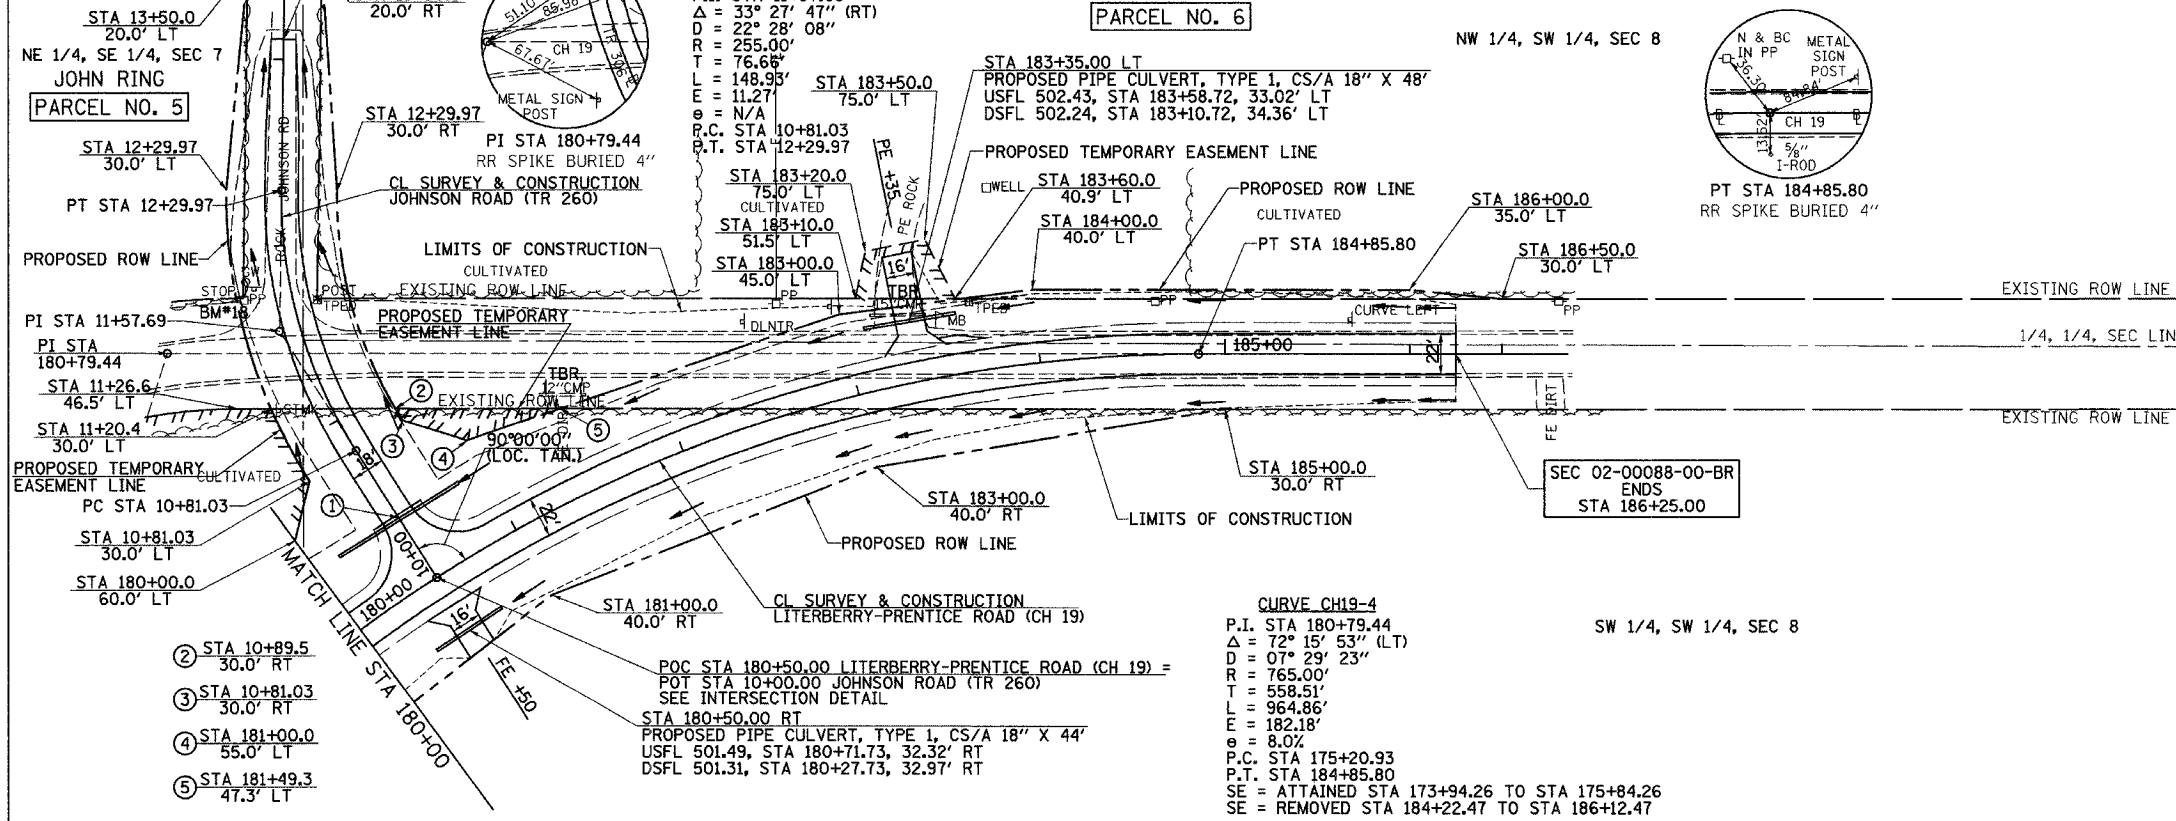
STA 13+50.0
20.0' LT
NE 1/4, SE 1/4, SEC 7
JOHN RING
PARCEL NO. 5

20.0' RT

51.10
85.98
67.67
CH 19
306
METAL SIGN POST
PI STA 180+79.44
RR SPIKE BURIED 4"

$\Delta$ = 33° 27' 47" (RT)
D = 22° 28' 08"
R = 255.00'
T = 76.66'
L = 148.93'
E = 11.27'
e = N/A
P.C. STA 10+81.03
P.T. STA 12+29.97

PARCEL NO. 6

NW 1/4, SW 1/4, SEC 8

N & BC IN PP
METAL SIGN POST
36.30
84.94
CH 19
13.62
5/8" I-ROD
PT STA 184+85.80
RR SPIKE BURIED 4"

STA 183+35.00 LT
PROPOSED PIPE CULVERT, TYPE 1, CS/A 18" X 48'
USFL 502.43, STA 183+58.72, 33.02' LT
DSFL 502.24, STA 183+10.72, 34.36' LT

STA 183+50.0
75.0' LT

PROPOSED TEMPORARY EASEMENT LINE

STA 12+29.97
30.0' RT

STA 12+29.97
30.0' LT

PT STA 12+29.97

JOHNSON RD

CL SURVEY & CONSTRUCTION
JOHNSON ROAD (TR 260)

PE +35
PE ROCK

STA 183+20.0
75.0' LT
CULTIVATED
STA 183+10.0
51.5' LT
STA 183+00.0
45.0' LT

WELL
STA 183+60.0
40.9' LT
STA 184+00.0
40.0' LT

PROPOSED ROW LINE
CULTIVATED
PT STA 184+85.80

STA 186+00.0
35.0' LT
STA 186+50.0
30.0' LT

PROPOSED ROW LINE
LIMITS OF CONSTRUCTION
CULTIVATED
STOP
PP
POST
TPED
EXISTING ROW LINE
PP
16'
TBR
CMP
MB
TPED
PP
CURVE LEFT
PP
EXISTING ROW LINE

BM#18
PI STA 11+57.69
PROPOSED TEMPORARY EASEMENT LINE
DLNTR
PI STA
180+79.44
185+00
22'
1/4, 1/4, SEC LIN

STA 11+26.6
46.5' LT
TBR
12" CMP
EXISTING ROW LINE
STA 11+20.4
30.0' LT
FE DIRT
EXISTING ROW LINE

90°00'00"
(LOC. TAN.)
18'
PROPOSED TEMPORARY
EASEMENT LINE
CULTIVATED
PC STA 10+81.03

STA 185+00.0
30.0' RT

SEC 02-00088-00-BR
ENDS
STA 186+25.00

STA 183+00.0
40.0' RT

LIMITS OF CONSTRUCTION

STA 10+81.03
30.0' LT
22'
10+00
PROPOSED ROW LINE

STA 180+00.0
60.0' LT

MATCH LINE STA 180+00
180+00

STA 181+00.0
40.0' RT

CL SURVEY & CONSTRUCTION
LITERBERRY-PRENTICE ROAD (CH 19)

16'
FE +50

② STA 10+89.5
30.0' RT
③ STA 10+81.03
30.0' RT
④ STA 181+00.0
55.0' LT
⑤ STA 181+49.3
47.3' LT

POC STA 180+50.00 LITERBERRY-PRENTICE ROAD (CH 19) =
POT STA 10+00.00 JOHNSON ROAD (TR 260)
SEE INTERSECTION DETAIL
STA 180+50.00 RT
PROPOSED PIPE CULVERT, TYPE 1, CS/A 18" X 44'
USFL 501.49, STA 180+71.73, 32.32' RT
DSFL 501.31, STA 180+27.73, 32.97' RT

CURVE CH19-4
P.I. STA 180+79.44
$\Delta$ = 72° 15' 53" (LT)
D = 07° 29' 23"
R = 765.00'
T = 558.51'
L = 964.86'
E = 182.18'
e = 8.0%
P.C. STA 175+20.93
P.T. STA 184+85.80
SE = ATTAINED STA 173+94.26 TO STA 175+84.26
SE = REMOVED STA 184+22.47 TO STA 186+12.47

SW 1/4, SW 1/4, SEC 8